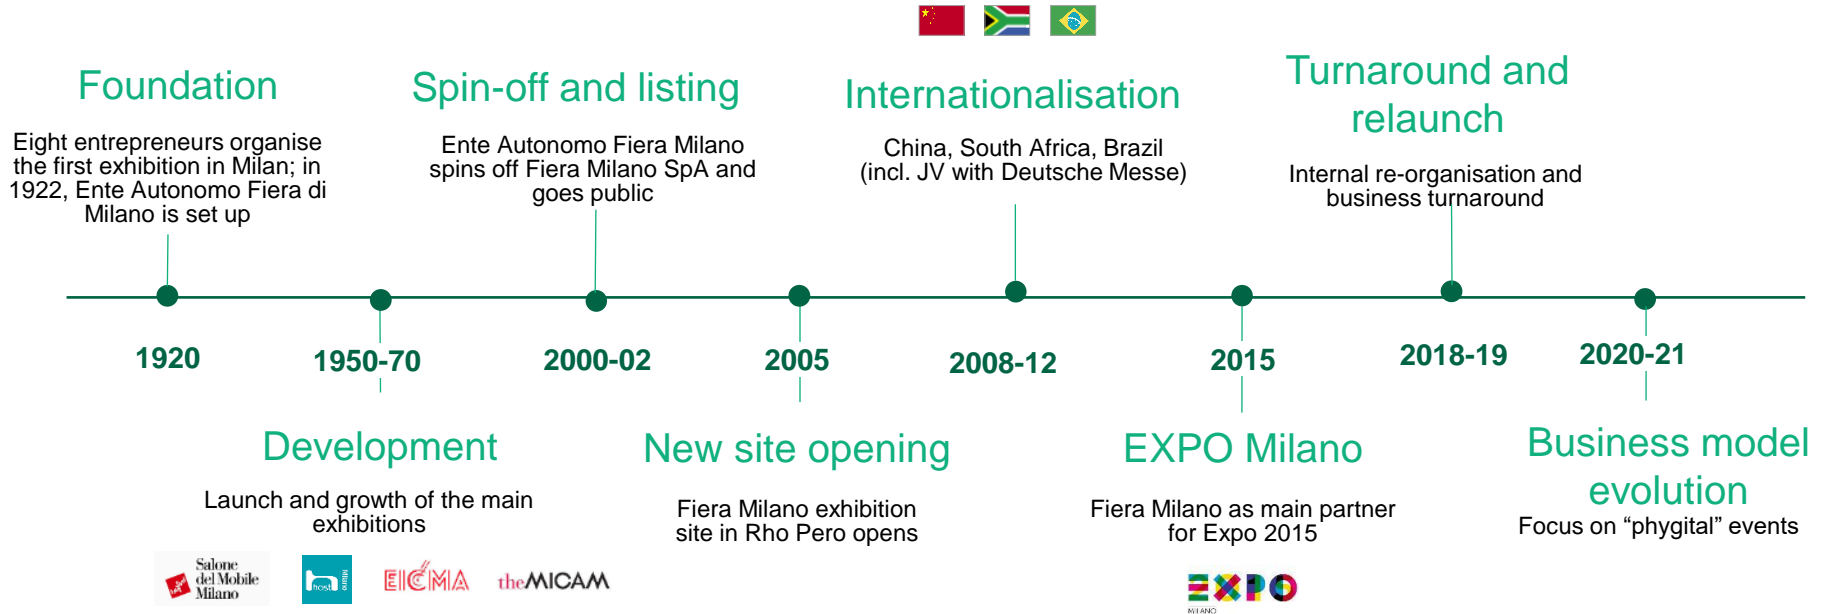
Foundation

Eight entrepreneurs organise the first exhibition in Milan; in 1922, Ente Autonomo Fiera di Milano is set up

Spin-off and listing

Ente Autonomo Fiera Milano spins off Fiera Milano SpA and goes public

Internationalisation

China, South Africa, Brazil (incl. JV with Deutsche Messe)

Turnaround and relaunch

Internal re-organisation and business turnaround

1920

1950-70

2000-02

2005

2008-12

2015

2018-19

2020-21

Development

Launch and growth of the main exhibitions

Salone del Mobile Milano

host Milano

EICMA

theMICAM

New site opening

Fiera Milano exhibition site in Rho Pero opens

EXPO Milano

Fiera Milano as main partner for Expo 2015

EXPO MILANO

Business model evolution

Focus on “phygital” events